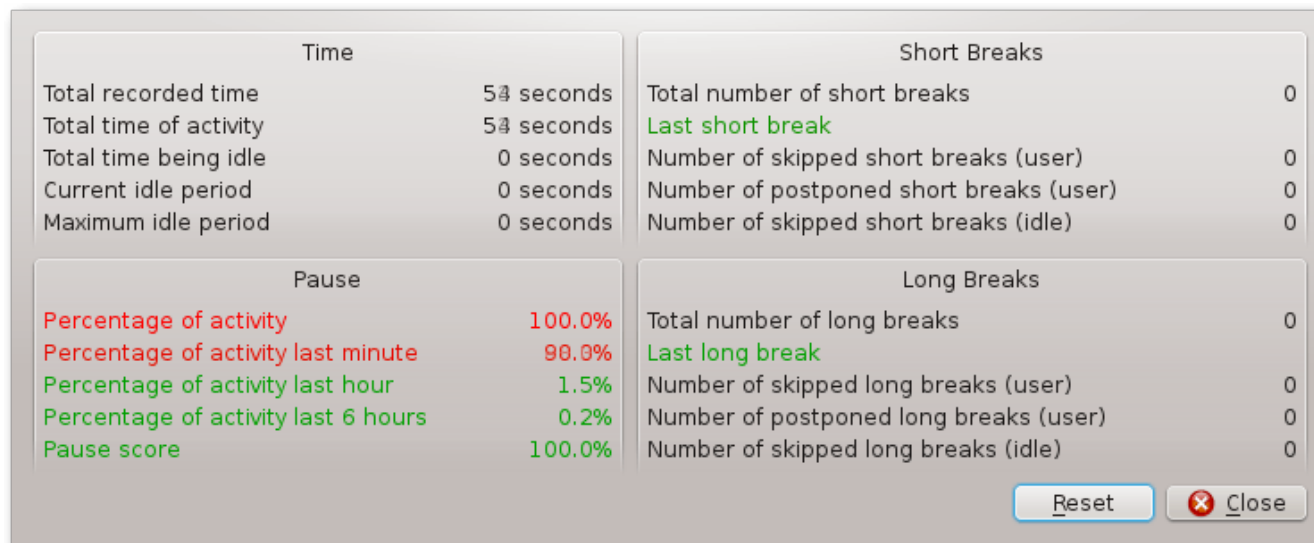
Time

| | |
|---|---|
| Total recorded time | 54 seconds |
| Total time of activity | 54 seconds |
| Total time being idle | 0 seconds |
| Current idle period | 0 seconds |
| Maximum idle period | 0 seconds |

Short Breaks

| | |
|---|---|
| Total number of short breaks | 0 |
| Last short break | |
| Number of skipped short breaks (user) | 0 |
| Number of postponed short breaks (user) | 0 |
| Number of skipped short breaks (idle) | 0 |

Pause

| | |
|---|---|
| Percentage of activity | 100.0% |
| Percentage of activity last minute | 90.0% |
| Percentage of activity last hour | 1.5% |
| Percentage of activity last 6 hours | 0.2% |
| Pause score | 100.0% |

Long Breaks

| | |
|---|---|
| Total number of long breaks | 0 |
| Last long break | |
| Number of skipped long breaks (user) | 0 |
| Number of postponed long breaks (user) | 0 |
| Number of skipped long breaks (idle) | 0 |

Reset Close